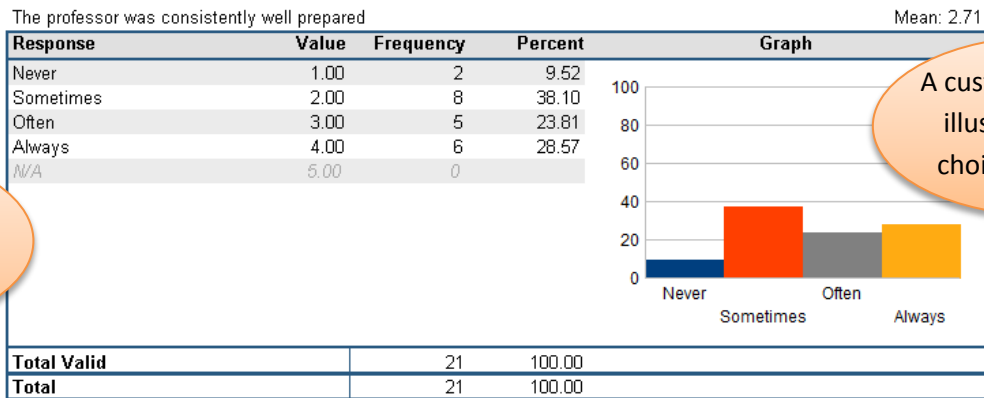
The professor was consistently well prepared

Mean: 2.71

| Response | Value | Frequency | Percent | Graph |
|---|---|---|---|---|
| Never | 1.00 | 2 | 9.52 | |
| Sometimes | 2.00 | 8 | 38.10 | |
| Often | 3.00 | 5 | 23.81 | |
| Always | 4.00 | 6 | 28.57 | |
| N/A | 5.00 | 0 | | |
| Total Valid | | 21 | 100.00 | |
| Total | | 21 | 100.00 | |

100
80
60
40
20
0
Never
Sometimes
Often
Always

A cus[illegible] illus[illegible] choi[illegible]